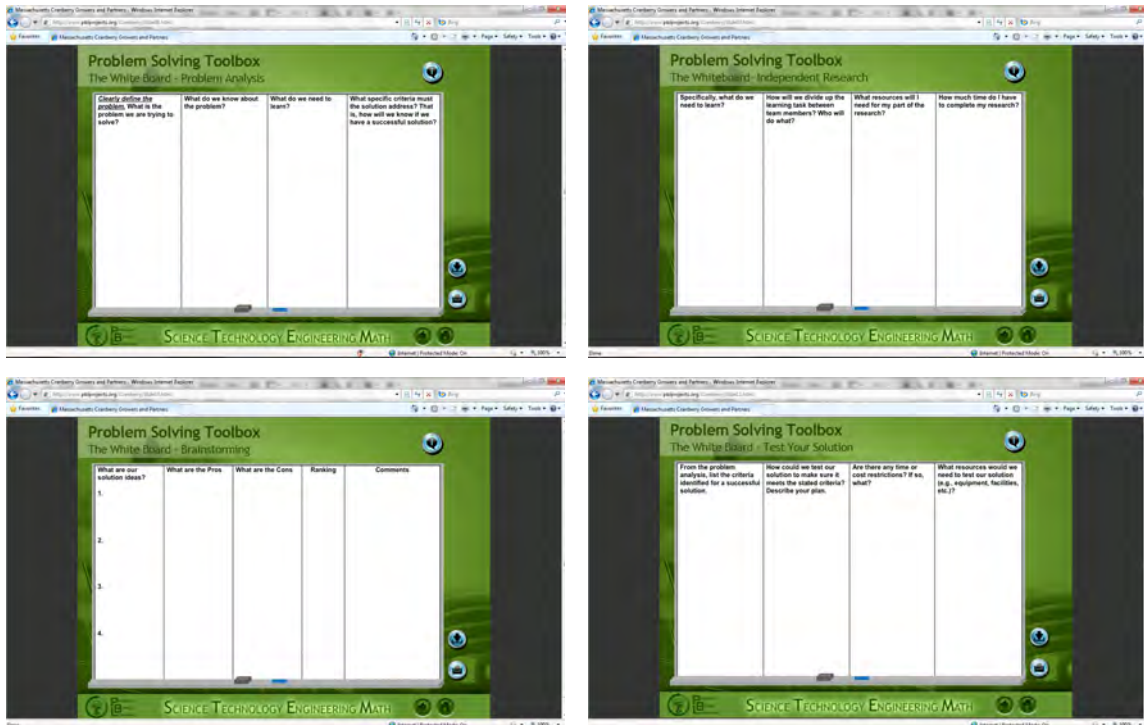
Massachusetts Cranberry Growers and Partners - Windows Internet Explorer

Favorites | Massachusetts Cranberry Growers and Partners

Page ▾ Safety ▾ Tools ▾

Problem Solving Toolbox
The White Board - Problem Analysis

| Clearly define the problem. What is the problem we are trying to solve? | What do we know about the problem? | What do we need to learn? | What specific criteria must the solution address? That is, how will we know if we have a successful solution? |
|---|---|---|---|

Science Technology Engineering Math

Internet | Protected Mode: On

Massachusetts Cranberry Growers and Partners - Windows Internet Explorer

Favorites | Massachusetts Cranberry Growers and Partners

Page ▾ Safety ▾ Tools ▾

Problem Solving Toolbox
The Whiteboard - Independent Research

| Specifically, what do we need to learn? | How will we divide up the learning task between team members? Who will do what? | What resources will I need for my part of the research? | How much time do I have to complete my research? |
|---|---|---|---|

Science Technology Engineering Math

Done

Internet | Protected Mode: On

Massachusetts Cranberry Growers and Partners - Windows Internet Explorer

Favorites | Massachusetts Cranberry Growers and Partners

Page ▾ Safety ▾ Tools ▾

Problem Solving Toolbox
The White Board - Brainstorming

| What are our solution ideas? 1. 2. 3. 4. | What are the Pros | What are the Cons | Ranking | Comments |
|---|---|---|---|---|

Science Technology Engineering Math

Done

Internet | Protected Mode: On

Massachusetts Cranberry Growers and Partners - Windows Internet Explorer

Favorites | Massachusetts Cranberry Growers and Partners

Page ▾ Safety ▾ Tools ▾

Problem Solving Toolbox
The White Board - Test Your Solution

| From the problem analysis, list the criteria identified for a successful solution. | How could we test our solution to make sure it meets the stated criteria? Describe your plan. | Are there any time or cost restrictions? If so, what? | What resources would we need to test our solution (e.g., equipment, facilities, etc.)? |
|---|---|---|---|

Science Technology Engineering Math

Internet | Protected Mode: On